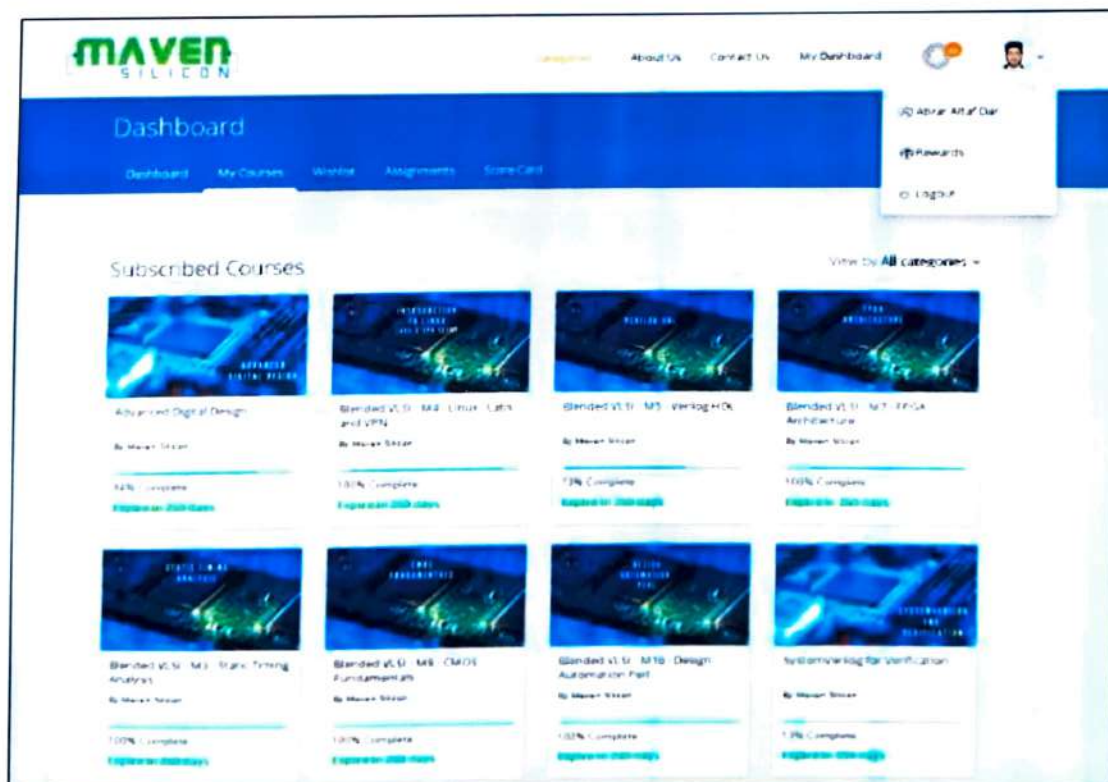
MAVEN
SILICON

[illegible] About Us Contact Us My Dashboard

Abrar Altaf Dar
Rewards
Logout

Dashboard

Dashboard My Courses Wishlist Assignments Score Card

Subscribed Courses

View by All categories

Advanced Digital Design
By Maven Silicon
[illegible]% Complete
Expires in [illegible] days

Blended VLSI - M4 - Linux, Tcl/ and VPN
By Maven Silicon
100% Complete
Expires in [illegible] days

Blended VLSI - M5 - Verilog HDL
By Maven Silicon
13% Complete
Expires in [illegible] days

Blended VLSI - M7 - FPGA Architecture
By Maven Silicon
100% Complete
Expires in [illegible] days

Blended VLSI - M3 - Static Timing Analysis
By Maven Silicon
100% Complete
Expires in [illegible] days

Blended VLSI - M8 - CMOS Fundamentals
By Maven Silicon
100% Complete
Expires in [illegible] days

Blended VLSI - M10 - Design Automation Perl
By Maven Silicon
100% Complete
Expires in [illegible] days

SystemVerilog for Verification
By Maven Silicon
1% Complete
Expires in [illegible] days